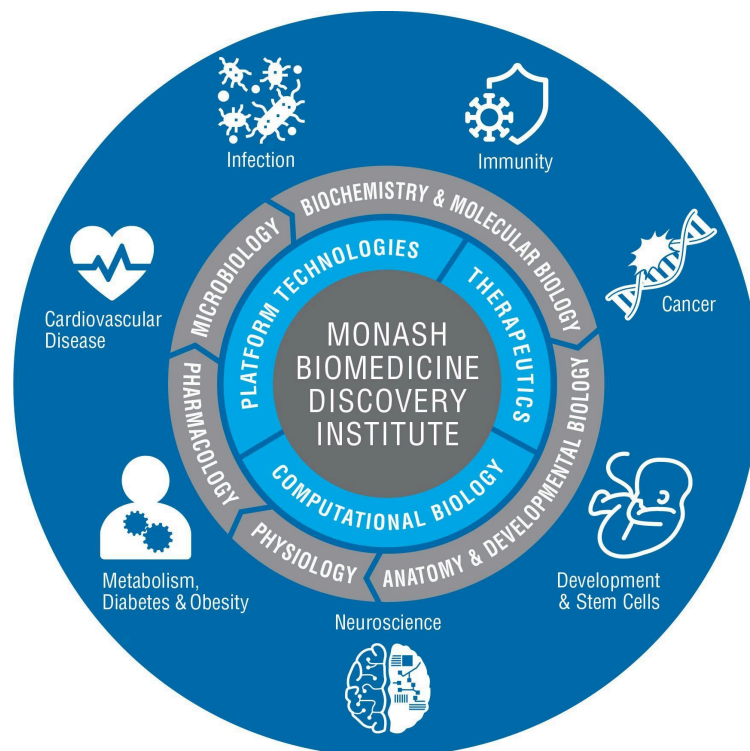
MONASH BIOMEDICINE DISCOVERY INSTITUTE

PLATFORM TECHNOLOGIES

THERAPEUTICS

COMPUTATIONAL BIOLOGY

BIOCHEMISTRY & MOLECULAR BIOLOGY

ANATOMY & DEVELOPMENTAL BIOLOGY

PHYSIOLOGY

PHARMACOLOGY

MICROBIOLOGY

Infection

Immunity

Cancer

Development & Stem Cells

Neuroscience

Metabolism, Diabetes & Obesity

Cardiovascular Disease